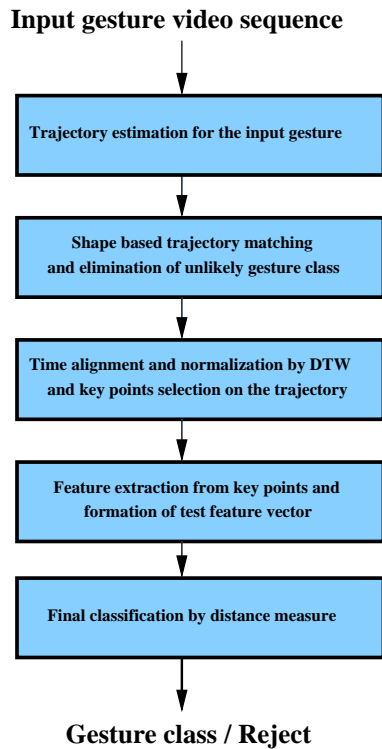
Input gesture video sequence

Trajectory estimation for the input gesture

Shape based trajectory matching and elimination of unlikely gesture class

Time alignment and normalization by DTW and key points selection on the trajectory

Feature extraction from key points and formation of test feature vector

Final classification by distance measure

Gesture class / Reject